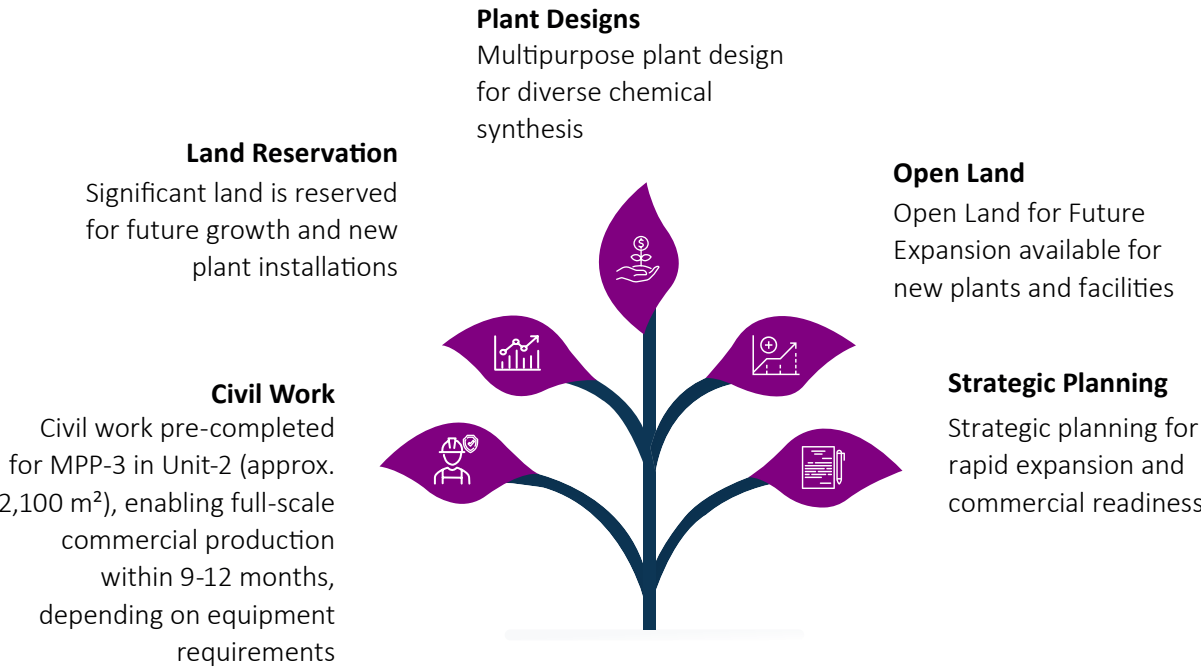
**Plant Designs**
Multipurpose plant design for diverse chemical synthesis

**Land Reservation**
Significant land is reserved for future growth and new plant installations

**Open Land**
Open Land for Future Expansion available for new plants and facilities

**Civil Work**
Civil work pre-completed for MPP-3 in Unit-2 (approx. 2,100 m²), enabling full-scale commercial production within 9-12 months, depending on equipment requirements

**Strategic Planning**
Strategic planning for rapid expansion and commercial readiness